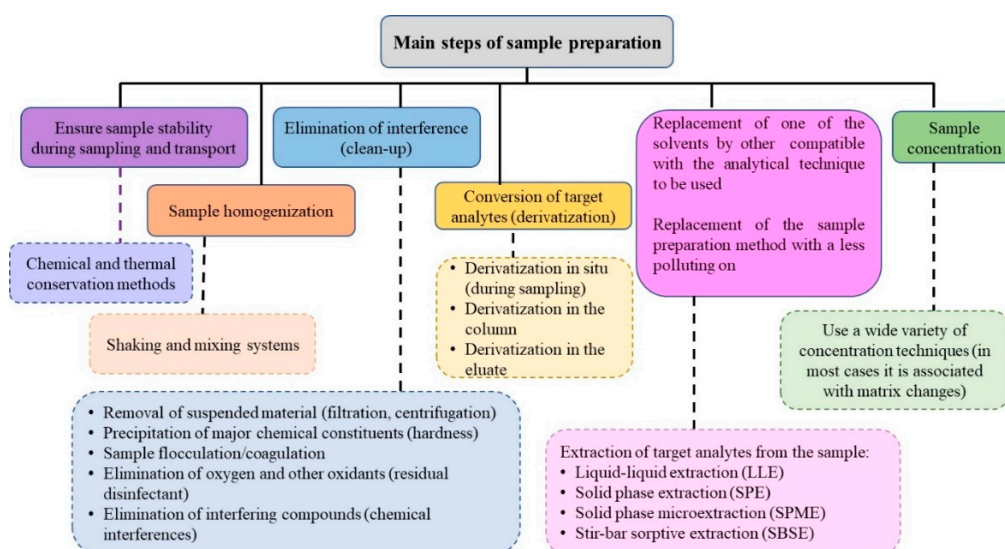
Main steps of sample preparation

Ensure sample stability during sampling and transport

Chemical and thermal conservation methods

Sample homogenization

Shaking and mixing systems

Elimination of interference (clean-up)

- Removal of suspended material (filtration, centrifugation)
- Precipitation of major chemical constituents (hardness)
- Sample flocculation/coagulation
- Elimination of oxygen and other oxidants (residual disinfectant)
- Elimination of interfering compounds (chemical interferences)

Conversion of target analytes (derivatization)

- Derivatization in situ (during sampling)
- Derivatization in the column
- Derivatization in the eluate

Replacement of one of the solvents by other compatible with the analytical technique to be used

Replacement of the sample preparation method with a less polluting on

Extraction of target analytes from the sample:
- Liquid-liquid extraction (LLE)
- Solid phase extraction (SPE)
- Solid phase microextraction (SPME)
- Stir-bar sorptive extraction (SBSE)

Sample concentration

Use a wide variety of concentration techniques (in most cases it is associated with matrix changes)